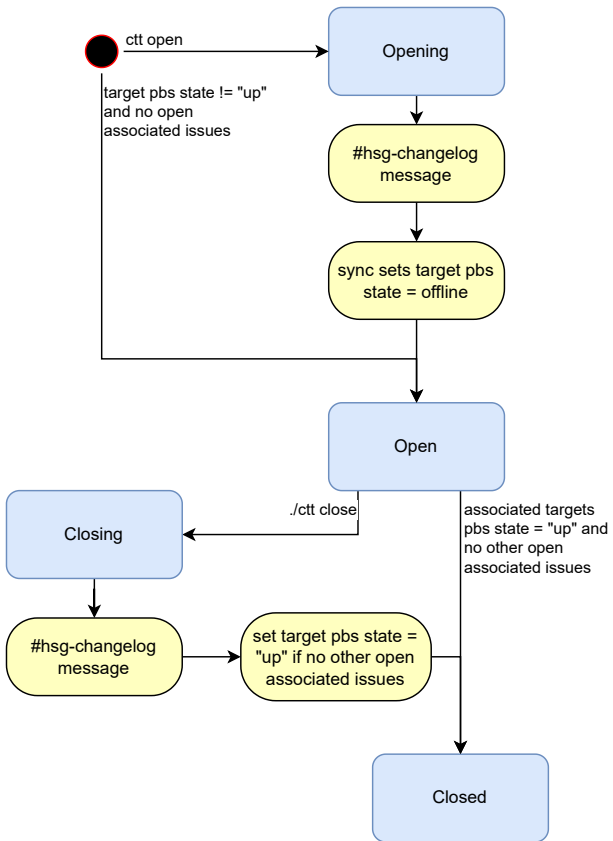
ctt open

Opening

target pbs state != "up" and no open associated issues

#hsg-changelog message

sync sets target pbs state = offline

Open

./ctt close

associated targets pbs state = "up" and no other open associated issues

Closing

#hsg-changelog message

set target pbs state = "up" if no other open associated issues

Closed